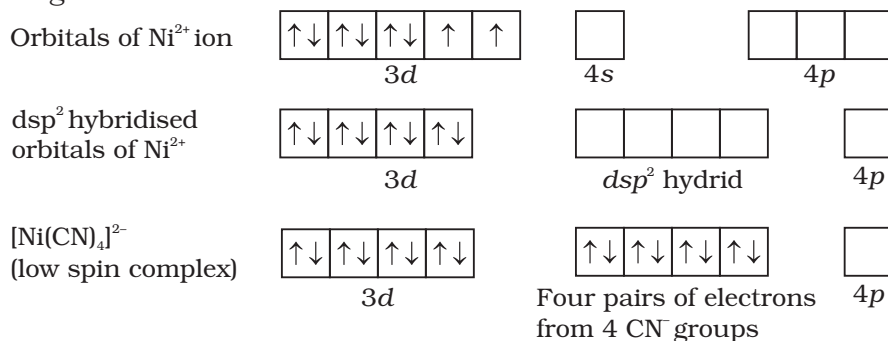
Orbitals of $Ni^{2+}$ ion

| ↑↓ | ↑↓ | ↑↓ | ↑ | ↑ |
|---|---|---|---|---|

3d

4s

4p

$dsp^2$ hybridised orbitals of $Ni^{2+}$

| ↑↓ | ↑↓ | ↑↓ | ↑↓ |
|---|---|---|---|

3d

$dsp^2$ hydrid

4p

$[Ni(CN)_4]^{2-}$ (low spin complex)

| ↑↓ | ↑↓ | ↑↓ | ↑↓ |
|---|---|---|---|

3d

| ↑↓ | ↑↓ | ↑↓ | ↑↓ |
|---|---|---|---|

Four pairs of electrons from 4 $CN^-$ groups

4p